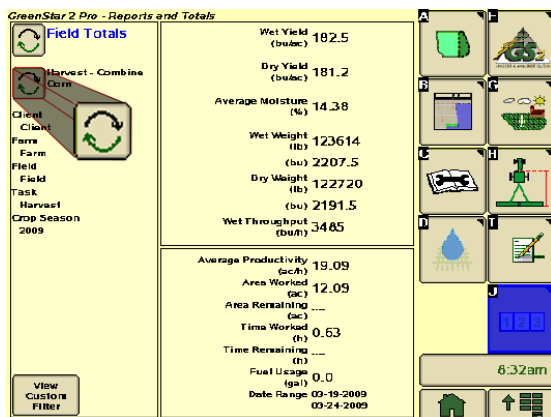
GreenStar 2 Pro - Reports and Totals

Field Totals

Harvest - Combine
Corn

Client
Client
Farm
Farm
Field
Field
Task
Harvest
Crop Season
2009

View Custom Filter

Wet Yield (bu/ac) 182.5
Dry Yield (bu/ac) 181.2
Average Moisture (%) 14.38
Wet Weight (lb) 123614
(bu) 2207.5
Dry Weight (lb) 122720
(bu) 2191.5
Wet Throughput (bu/h) 3485

Average Productivity (ac/h) 19.09
Area Worked (ac) 12.09
Area Remaining (ac) ---
Time Worked (h) 0.63
Time Remaining (h) ---
Fuel Usage (gal) 0.0
Date Range 03-19-2009
03-24-2009

A
B
C
D
E
F
G
H
I
J

123

8:32am